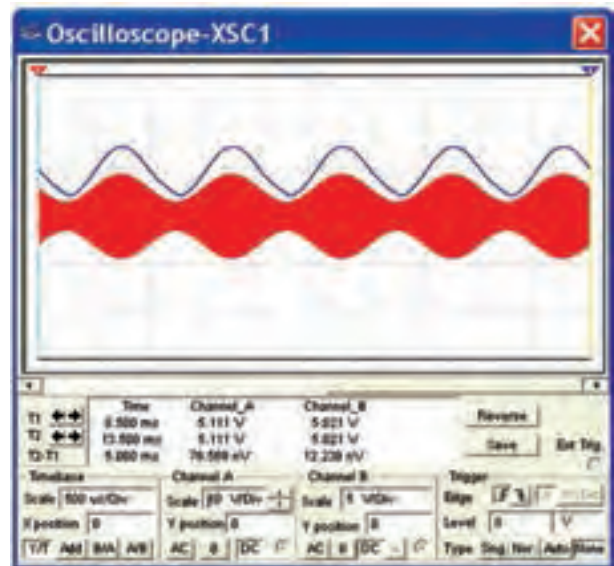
Oscilloscope-XSC1

| | Time | Channel_A | Channel_B |
|---|---|---|---|
| T1 | 0.500 ms | 5.111 V | 5.021 V |
| T2 | 13.500 ms | 5.111 V | 5.021 V |
| T2-T1 | 5.000 ms | 79.580 nV | 12.230 nV |

Reverse
Save
Ext Trig.

Timebase
Scale 500 us/Div
X position 0
Y/T Add B/A A/B

Channel A
Scale 50 V/Div
Y position 0
AC 0 DC

Channel B
Scale 5 V/Div
Y position 0
AC 0 DC

Trigger
Edge
Level 0 V
Type Sing. Nor. Auto None